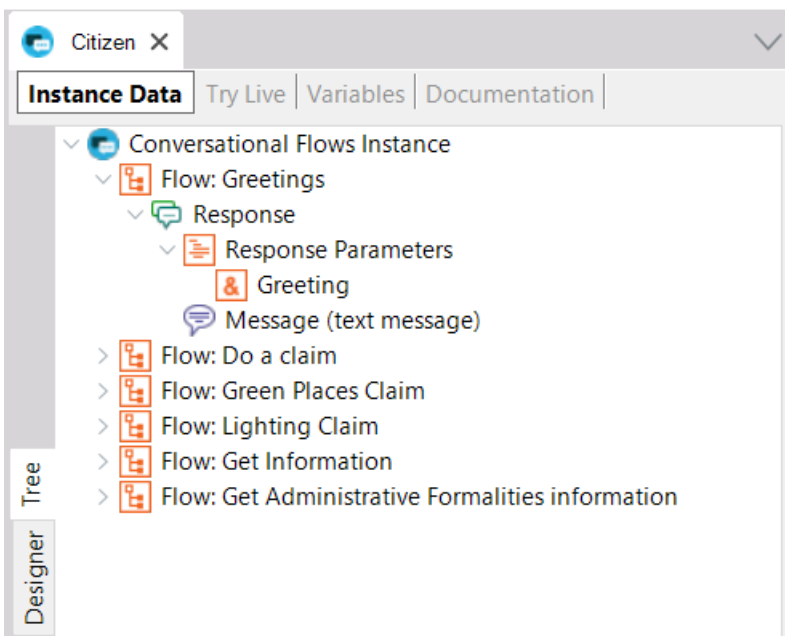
Citizen ✕

Instance Data | Try Live | Variables | Documentation

Conversational Flows Instance
Flow: Greetings
Response
Response Parameters
& Greeting
Message (text message)
Flow: Do a claim
Flow: Green Places Claim
Flow: Lighting Claim
Flow: Get Information
Flow: Get Administrative Formalities information

Tree
Designer